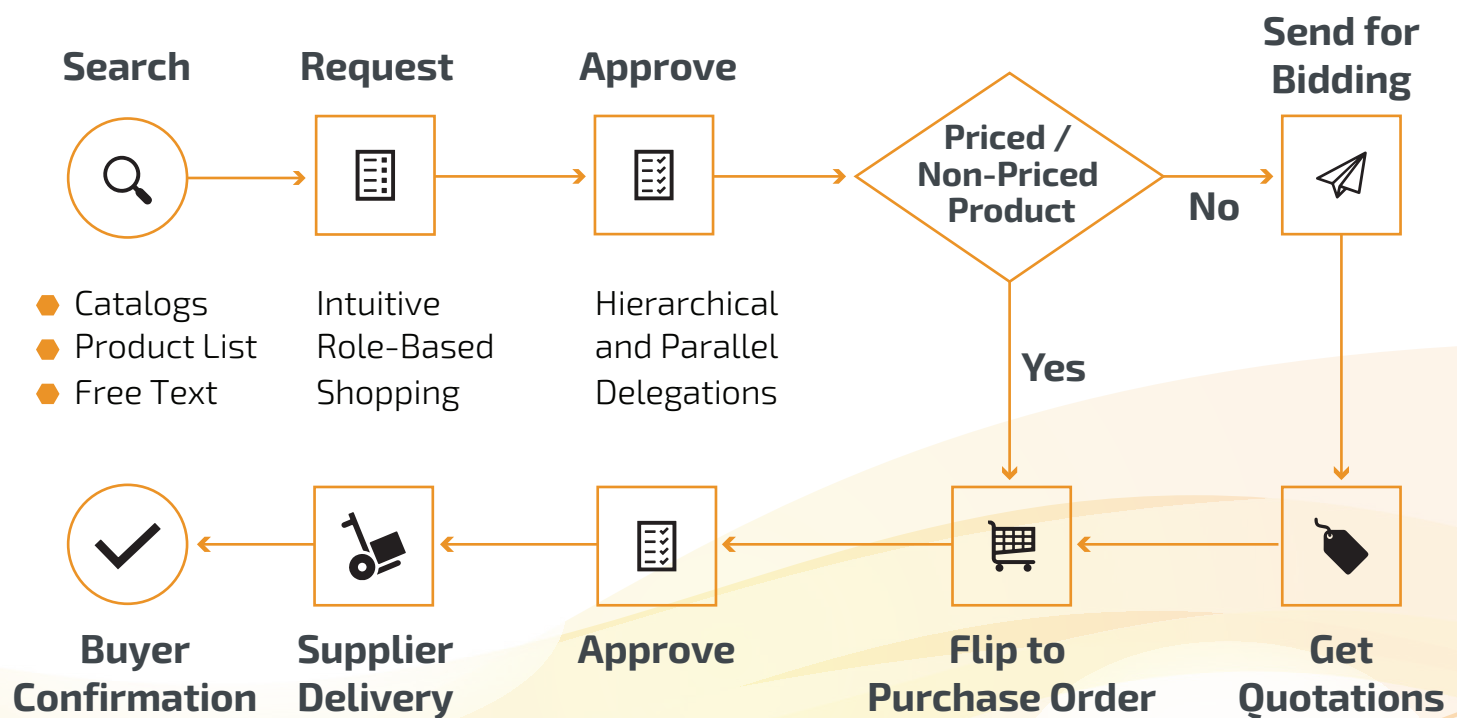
Search

Request

Approve

Priced / Non-Priced Product

No

Send for Bidding

Catalogs
Product List
Free Text

Intuitive Role-Based Shopping

Hierarchical and Parallel Delegations

Yes

Buyer Confirmation

Supplier Delivery

Approve

Flip to Purchase Order

Get Quotations